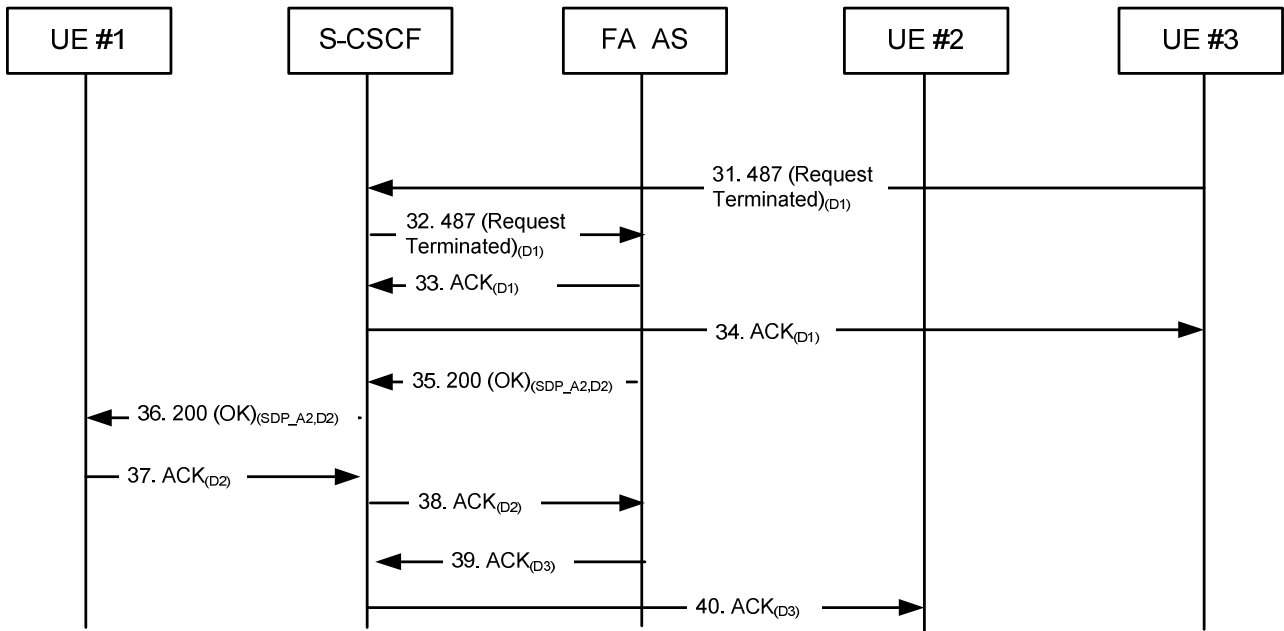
UE #1

S-CSCF

FA AS

UE #2

UE #3

31. 487 (Request Terminated)$_{(D1)}$

32. 487 (Request Terminated)$_{(D1)}$

33. ACK$_{(D1)}$

34. ACK$_{(D1)}$

35. 200 (OK)$_{(SDP\_A2,D2)}$

36. 200 (OK)$_{(SDP\_A2,D2)}$

37. ACK$_{(D2)}$

38. ACK$_{(D2)}$

39. ACK$_{(D3)}$

40. ACK$_{(D3)}$